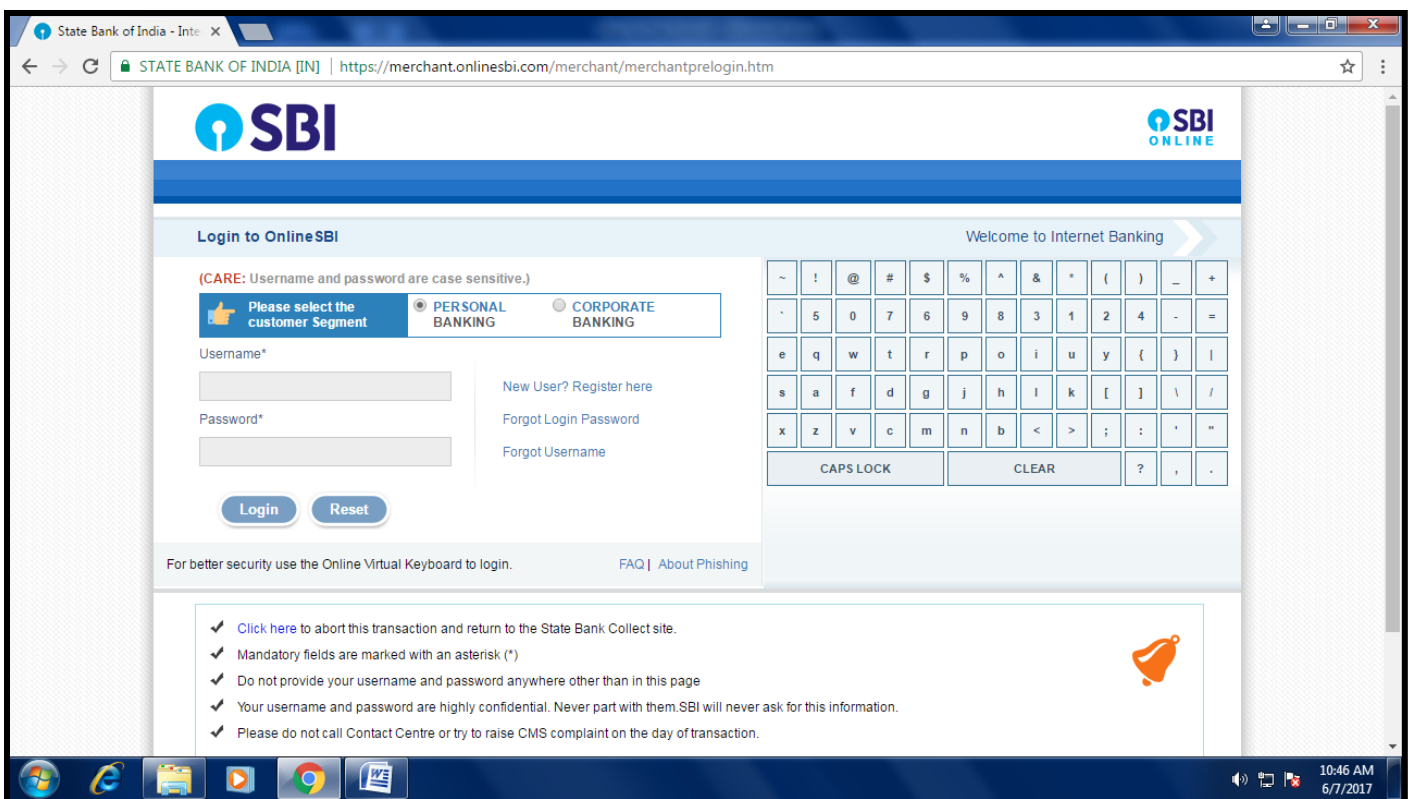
State Bank of India - Inte ×

STATE BANK OF INDIA [IN] | https://merchant.onlinesbi.com/merchant/merchantprelogin.htm

SBI

SBI ONLINE

Login to OnlineSBI

Welcome to Internet Banking

(CARE: Username and password are case sensitive.)

Please select the customer Segment

PERSONAL BANKING

CORPORATE BANKING

Username*

New User? Register here

Password*

Forgot Login Password

Forgot Username

Login Reset

| ~ | ! | @ | # | $ | % | ^ | & | * | ( | ) | _ | + |
|---|---|---|---|---|---|---|---|---|---|---|---|---|
| ` | 5 | 0 | 7 | 6 | 9 | 8 | 3 | 1 | 2 | 4 | - | = |
| e | q | w | t | r | p | o | i | u | y | { | } | \| |
| s | a | f | d | g | j | h | l | k | [ | ] | \ | / |
| x | z | v | c | m | n | b | < | > | ; | : | ' | " |

CAPS LOCK CLEAR ? , .

For better security use the Online Virtual Keyboard to login.

FAQ | About Phishing

Click here to abort this transaction and return to the State Bank Collect site.

Mandatory fields are marked with an asterisk (*)

Do not provide your username and password anywhere other than in this page

Your username and password are highly confidential. Never part with them.SBI will never ask for this information.

Please do not call Contact Centre or try to raise CMS complaint on the day of transaction.

10:46 AM
6/7/2017